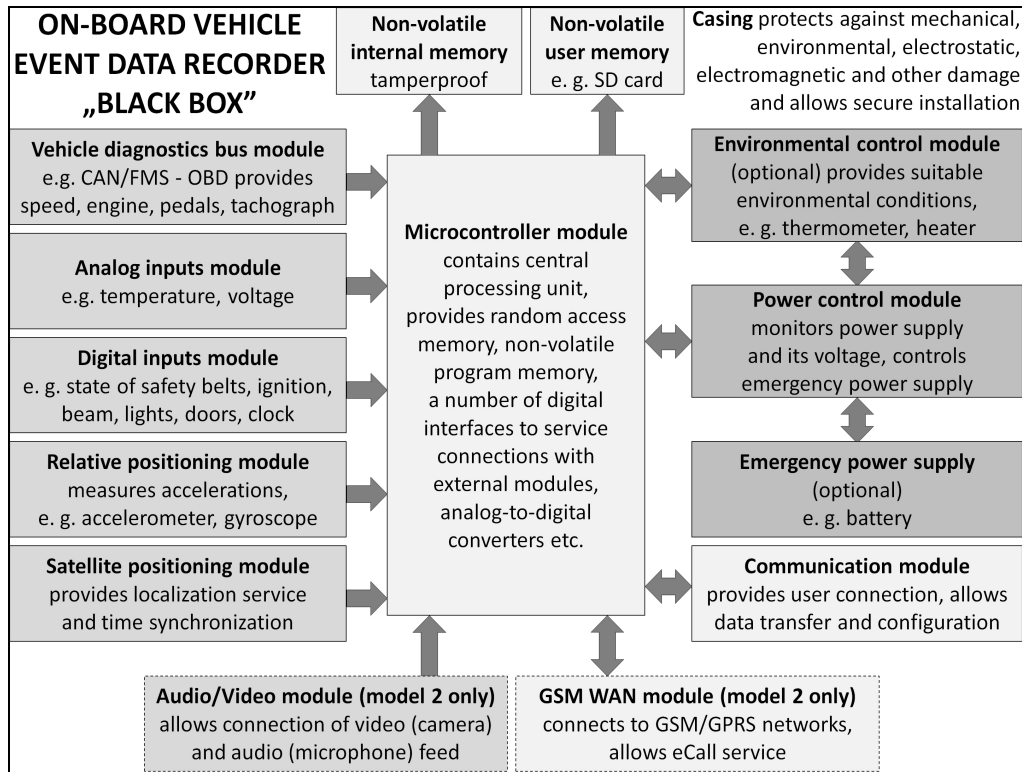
ON-BOARD VEHICLE EVENT DATA RECORDER „BLACK BOX"

Non-volatile internal memory
tamperproof

Non-volatile user memory
e. g. SD card

Casing protects against mechanical, environmental, electrostatic, electromagnetic and other damage and allows secure installation

Vehicle diagnostics bus module
e.g. CAN/FMS - OBD provides speed, engine, pedals, tachograph

Analog inputs module
e.g. temperature, voltage

Digital inputs module
e. g. state of safety belts, ignition, beam, lights, doors, clock

Relative positioning module
measures accelerations, e. g. accelerometer, gyroscope

Satellite positioning module
provides localization service and time synchronization

Microcontroller module
contains central processing unit, provides random access memory, non-volatile program memory, a number of digital interfaces to service connections with external modules, analog-to-digital converters etc.

Environmental control module
(optional) provides suitable environmental conditions, e. g. thermometer, heater

Power control module
monitors power supply and its voltage, controls emergency power supply

Emergency power supply
(optional)
e. g. battery

Communication module
provides user connection, allows data transfer and configuration

Audio/Video module (model 2 only)
allows connection of video (camera) and audio (microphone) feed

GSM WAN module (model 2 only)
connects to GSM/GPRS networks, allows eCall service